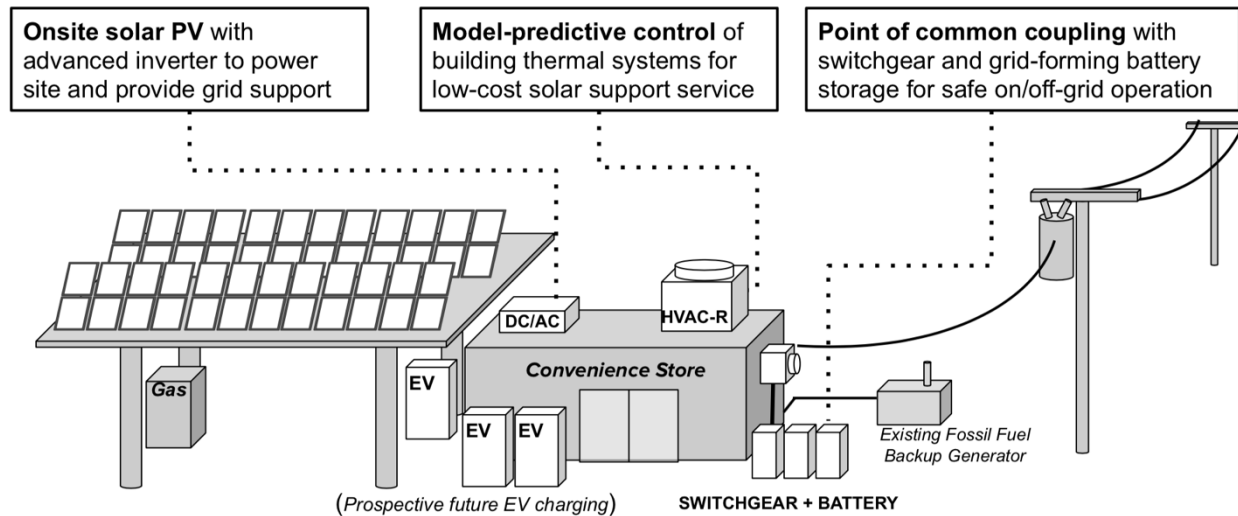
**Onsite solar PV** with advanced inverter to power site and provide grid support

**Model-predictive control** of building thermal systems for low-cost solar support service

**Point of common coupling** with switchgear and grid-forming battery storage for safe on/off-grid operation

DC/AC

HVAC-R

Convenience Store

Gas

EV

EV

EV

Existing Fossil Fuel Backup Generator

(Prospective future EV charging)

SWITCHGEAR + BATTERY